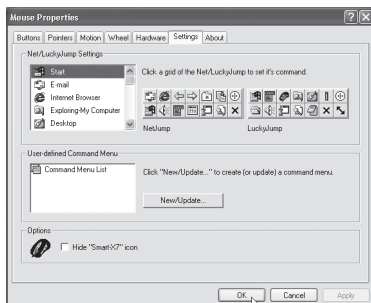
Mouse Properties

Buttons | Pointers | Motion | Wheel | Hardware | Settings | About

Net/LuckyJump Settings

Start
E-mail
Internet Browser
Exploring-My Computer
Desktop

Click a grid of the Net/LuckyJump to set it's command.

NetJump

LuckyJump

User-defined Command Menu

Command Menu List

Click "New/Update..." to create (or update) a command menu.

New/Update...

Options

Hide "Smart-X7" icon

OK

Cancel

Apply